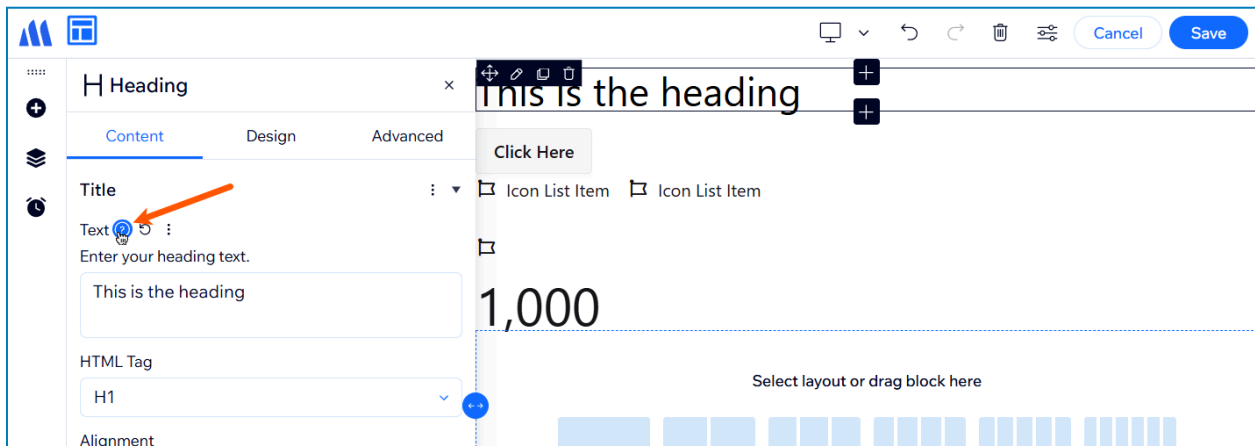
Cancel
Save

Heading
×
Content
Design
Advanced
Title
Text
Enter your heading text.
This is the heading
HTML Tag
H1
Alignment

This is the heading
Click Here
Icon List Item
Icon List Item
1,000
Select layout or drag block here